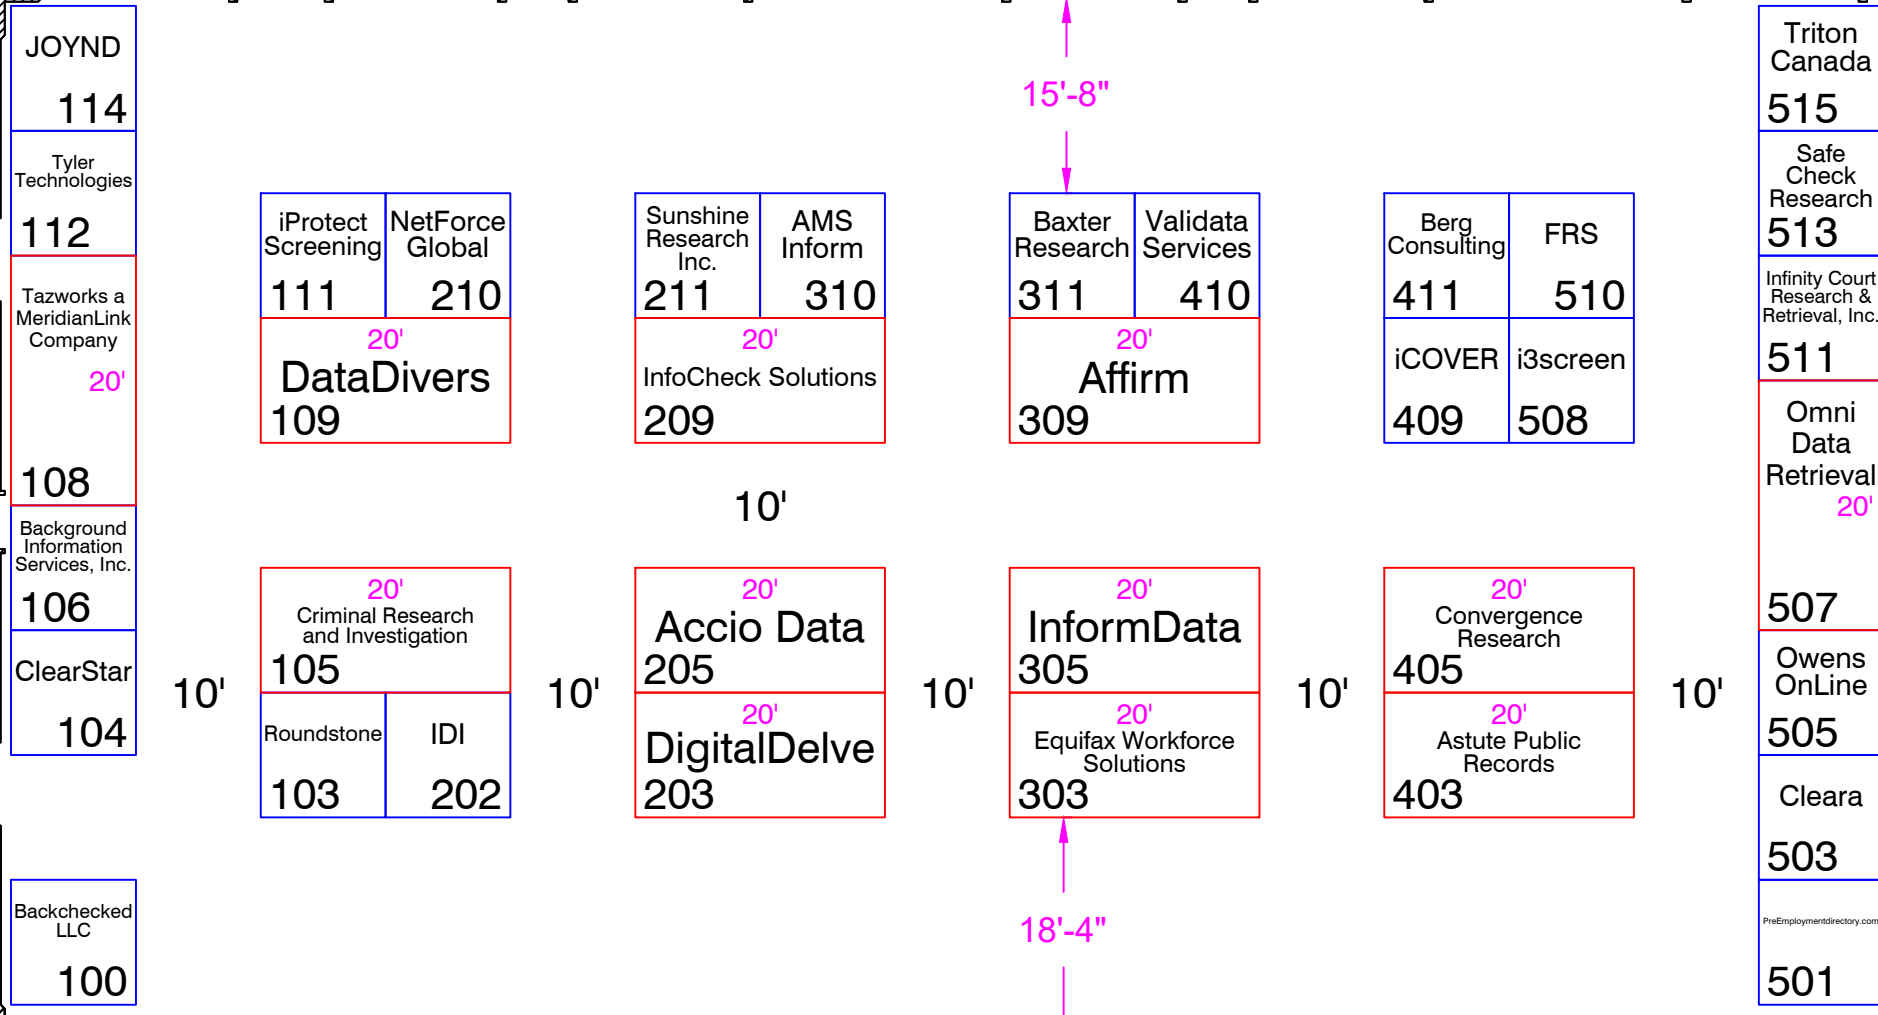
JOYND
114

Tyler Technologies
112

Tazworks a MeridianLink Company
20'
108

Background Information Services, Inc.
106

ClearStar
104

Backchecked LLC
100

iProtect Screening
111

NetForce Global
210

20'
DataDivers
109

Sunshine Research Inc.
211

AMS Inform
310

20'
InfoCheck Solutions
209

15'-8"

Baxter Research
311

Validata Services
410

20'
Affirm
309

Berg Consulting
411

FRS
510

iCOVER
409

i3screen
508

Triton Canada
515

Safe Check Research
513

Infinity Court Research & Retrieval, Inc.
511

Omni Data Retrieval
20'
507

10'

10'

20'
Criminal Research and Investigation
105

Roundstone
103

IDI
202

10'

20'
Accio Data
205

20'
DigitalDelve
203

10'

20'
InformData
305

20'
Equifax Workforce Solutions
303

10'

20'
Convergence Research
405

20'
Astute Public Records
403

10'

Owens OnLine
505

Cleara
503

PreEmploymentdirectory.com
501

18'-4"